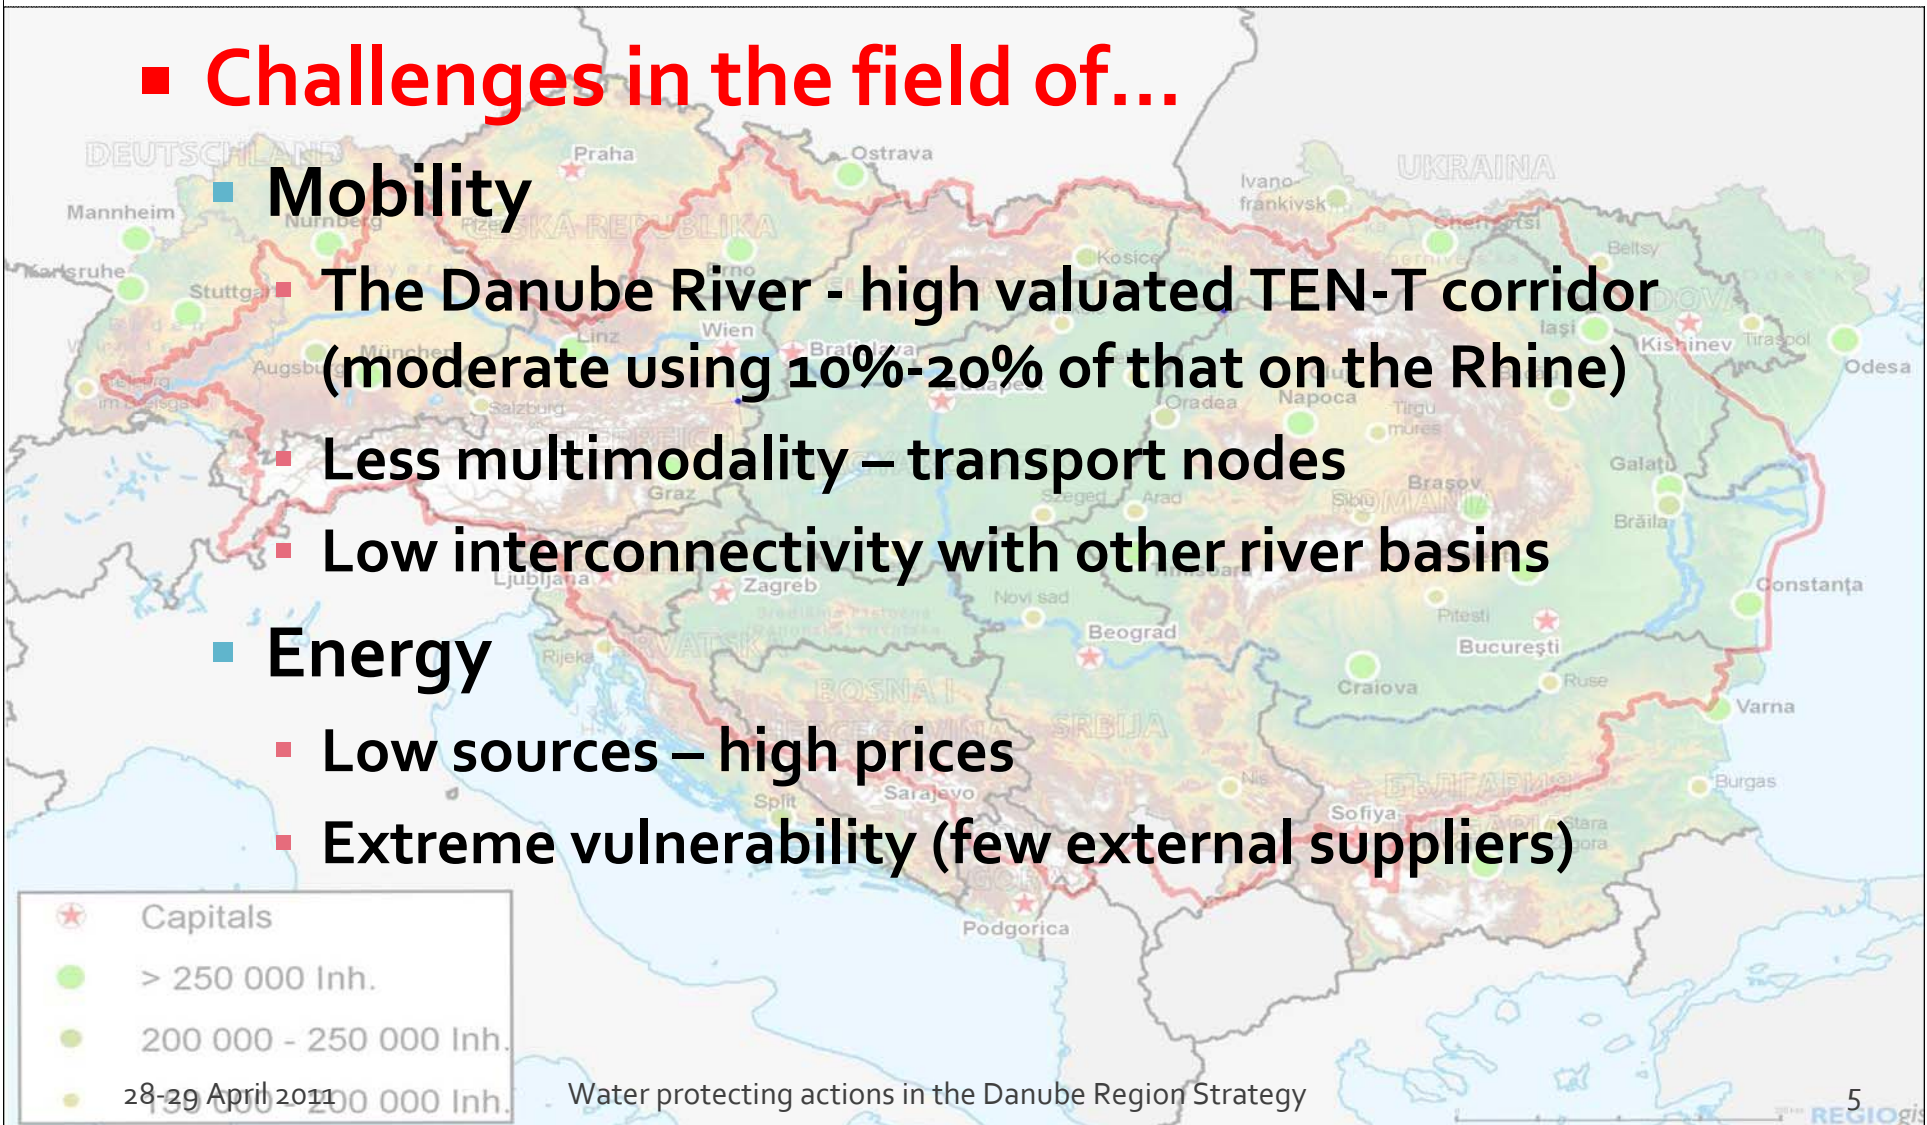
Challenges in the field of…

Mobility

The Danube River - high valuated TEN-T corridor (moderate using 10%-20% of that on the Rhine)

Less multimodality – transport nodes

Low interconnectivity with other river basins

Energy

Low sources – high prices

Extreme vulnerability (few external suppliers)

DEUTSCHLAND
Praha
Ostrava
UKRAINA
Mannheim
Nürnberg
Karlsruhe
Stuttgart
Ivano-frankivsk
Košice
Brno
Wien
Linz
München
Augsburg
Bratislava
Salzburg
Oradea
Napoca
Iaşi
Kishinev
Tiraspol
Odesa
Tîrgu mureș
Graz
Szeged
Arad
Sibiu
Braşov
ROMANIA
Galați
Brăila
Ljubljana
Zagreb
Novi sad
Constanța
Pitești
București
Beograd
Rijeka
Craiova
Ruse
BOSNA I
SRBIJA
Varna
Niš
Split
Sarajevo
Sofiya
Burgas
Stara Zagora
Podgorica

Capitals
> 250 000 Inh.
200 000 - 250 000 Inh.
150 000 - 200 000 Inh.

28-29 April 2011
Water protecting actions in the Danube Region Strategy
5
REGIOgis